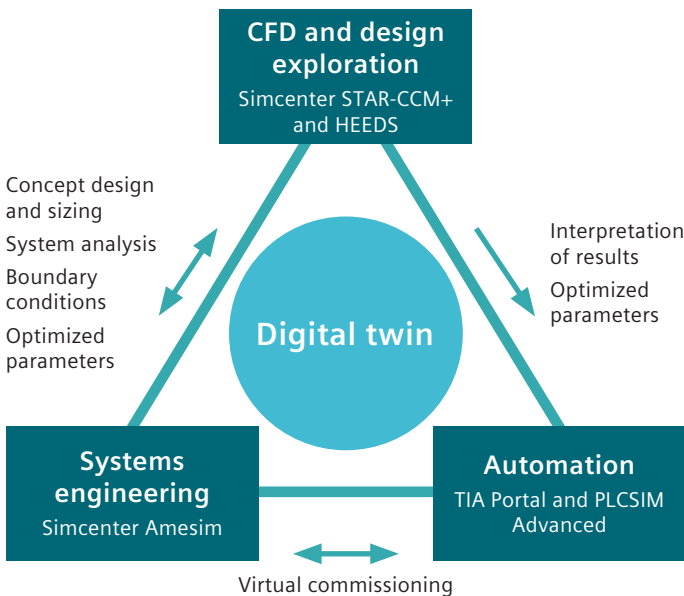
CFD and design exploration
Simcenter STAR-CCM+ and HEEDS

Concept design and sizing
System analysis
Boundary conditions
Optimized parameters

Interpretation of results
Optimized parameters

Digital twin

Systems engineering
Simcenter Amesim

Automation
TIA Portal and PLCSIM Advanced

Virtual commissioning